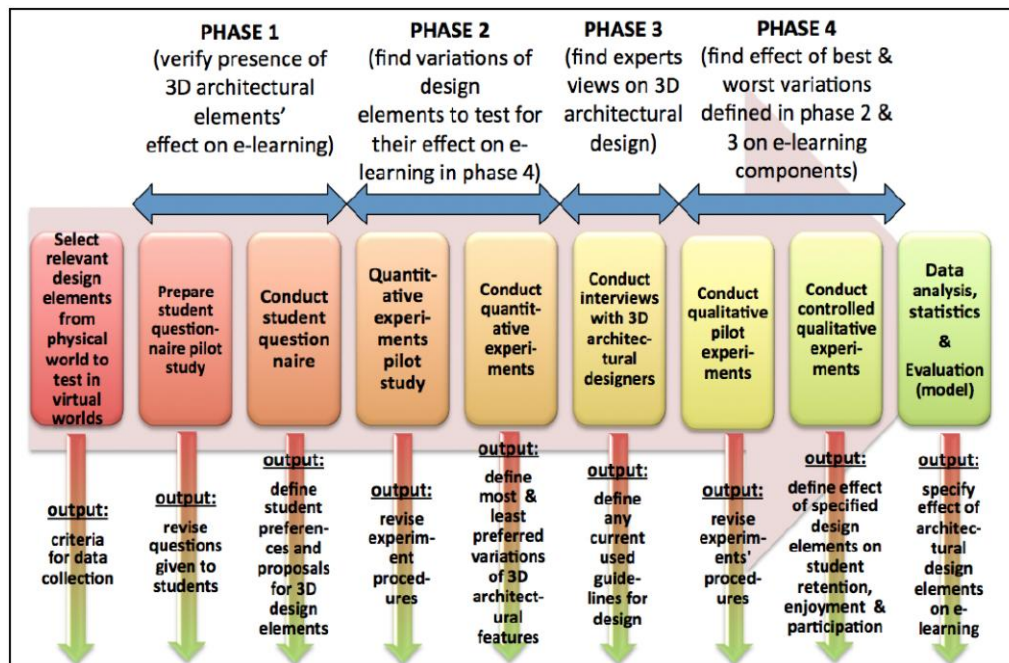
PHASE 1
(verify presence of 3D architectural elements' effect on e-learning)

PHASE 2
(find variations of design elements to test for their effect on e-learning in phase 4)

PHASE 3
(find experts views on 3D architectural design)

PHASE 4
(find effect of best & worst variations defined in phase 2 & 3 on e-learning components)

Select relevant design elements from physical world to test in virtual worlds

Prepare student questionnaire pilot study

Conduct student questionnaire

Quantitative experiments pilot study

Conduct quantitative experiments

Conduct interviews with 3D architectural designers

Conduct qualitative pilot experiments

Conduct controlled qualitative experiments

Data analysis, statistics & Evaluation (model)

output: criteria for data collection

output: revise questions given to students

output: define student preferences and proposals for 3D design elements

output: revise experiment procedures

output: define most & least preferred variations of 3D architectural features

output: define any current used guidelines for design

output: revise experiments' procedures

output: define effect of specified design elements on student retention, enjoyment & participation

output: specify effect of architectural design elements on e-learning